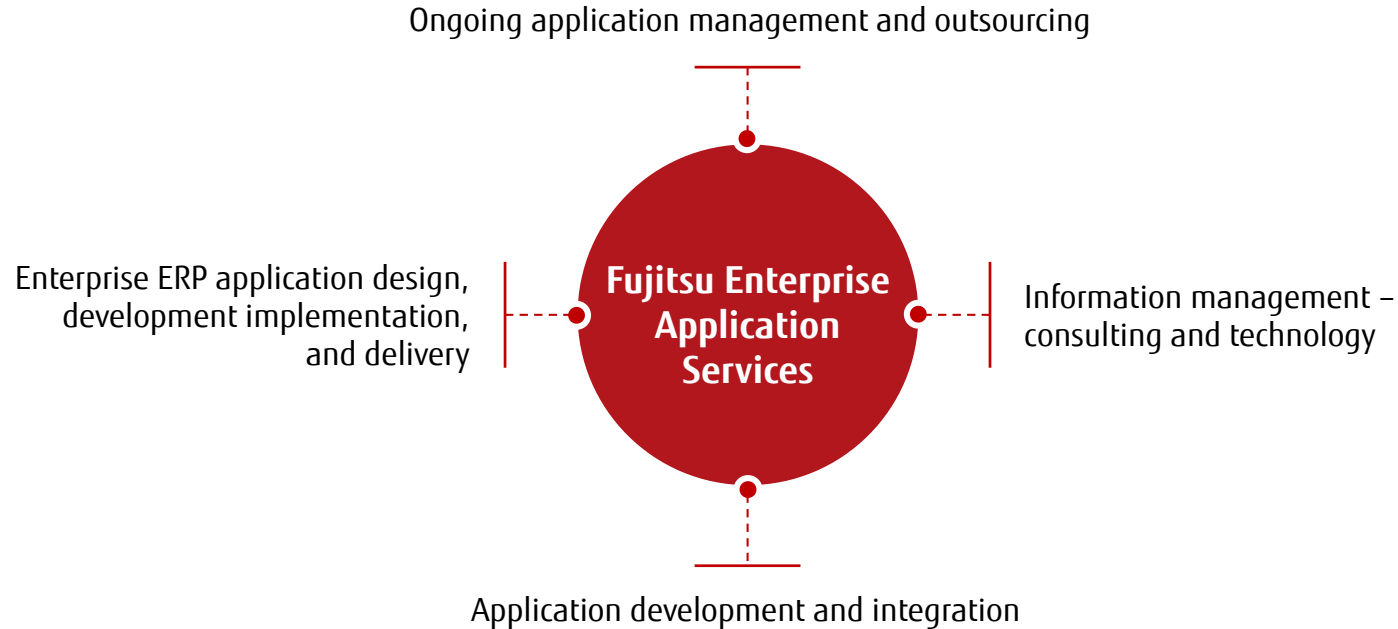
Ongoing application management and outsourcing

Enterprise ERP application design, development implementation, and delivery

Fujitsu Enterprise Application Services

Information management – consulting and technology

Application development and integration